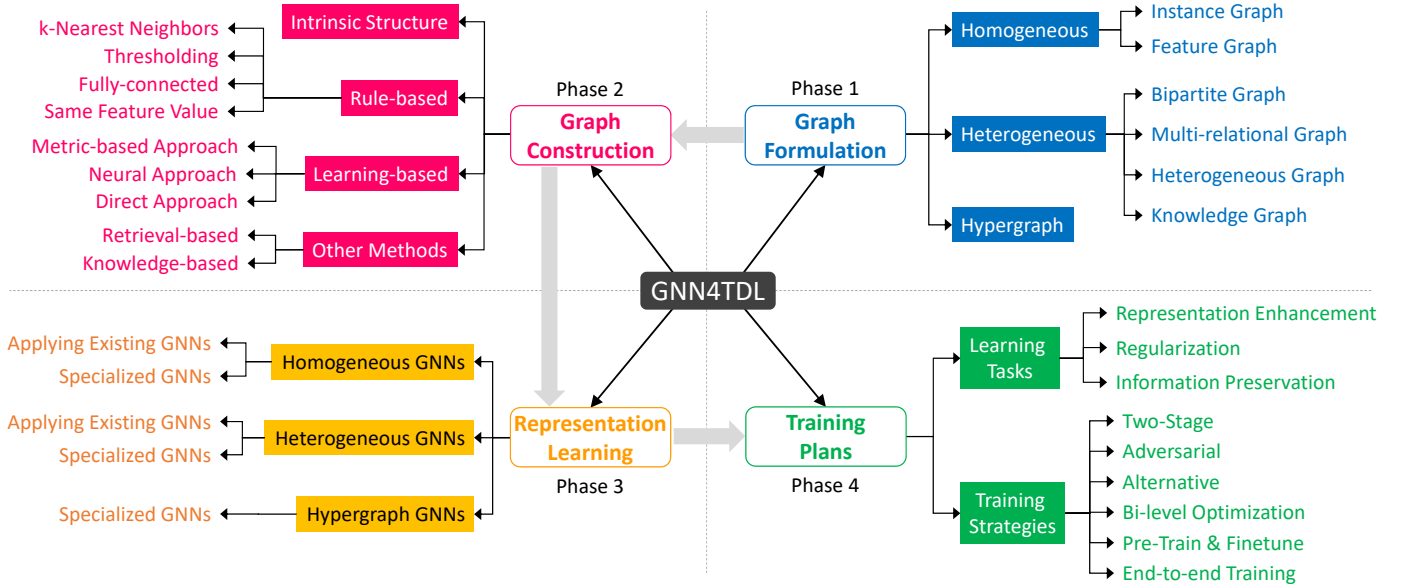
k-Nearest Neighbors
Thresholding
Fully-connected
Same Feature Value
Intrinsic Structure
Rule-based
Metric-based Approach
Neural Approach
Direct Approach
Learning-based
Retrieval-based
Knowledge-based
Other Methods

Phase 2
Graph Construction

Phase 1
Graph Formulation

Homogeneous
Instance Graph
Feature Graph
Heterogeneous
Bipartite Graph
Multi-relational Graph
Heterogeneous Graph
Knowledge Graph
Hypergraph

GNN4TDL

Applying Existing GNNs
Specialized GNNs
Homogeneous GNNs
Applying Existing GNNs
Specialized GNNs
Heterogeneous GNNs
Specialized GNNs
Hypergraph GNNs

Representation Learning
Phase 3

Training Plans
Phase 4

Learning Tasks
Representation Enhancement
Regularization
Information Preservation
Training Strategies
Two-Stage
Adversarial
Alternative
Bi-level Optimization
Pre-Train & Finetune
End-to-end Training